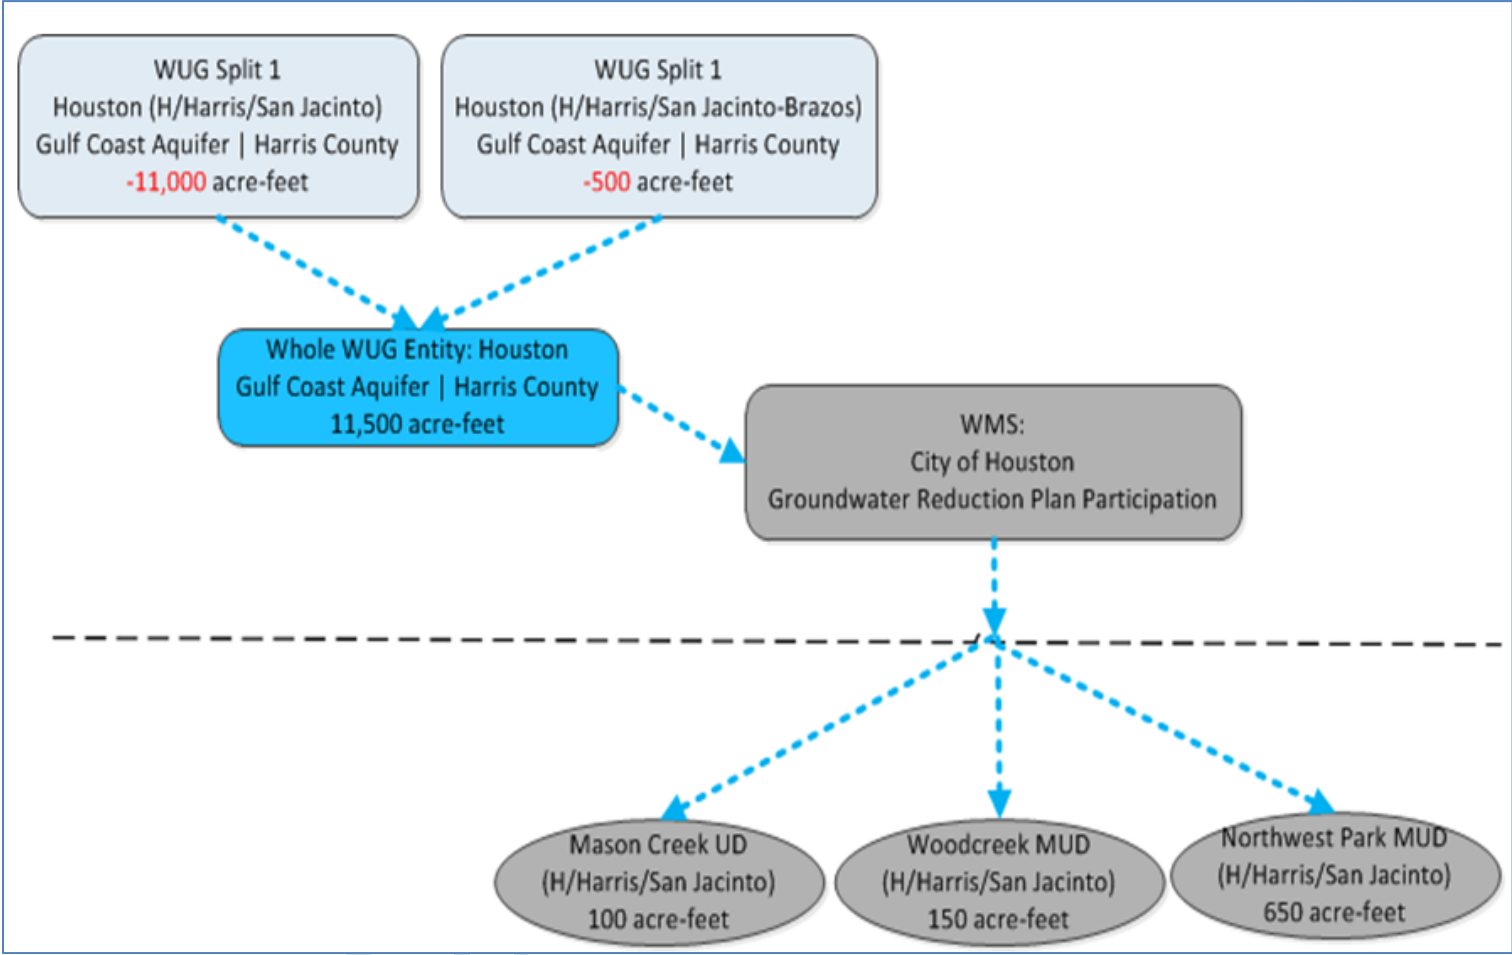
WUG Split 1
Houston (H/Harris/San Jacinto)
Gulf Coast Aquifer | Harris County
-11,000 acre-feet

WUG Split 1
Houston (H/Harris/San Jacinto-Brazos)
Gulf Coast Aquifer | Harris County
-500 acre-feet

Whole WUG Entity: Houston
Gulf Coast Aquifer | Harris County
11,500 acre-feet

WMS:
City of Houston
Groundwater Reduction Plan Participation

Mason Creek UD
(H/Harris/San Jacinto)
100 acre-feet

Woodcreek MUD
(H/Harris/San Jacinto)
150 acre-feet

Northwest Park MUD
(H/Harris/San Jacinto)
650 acre-feet